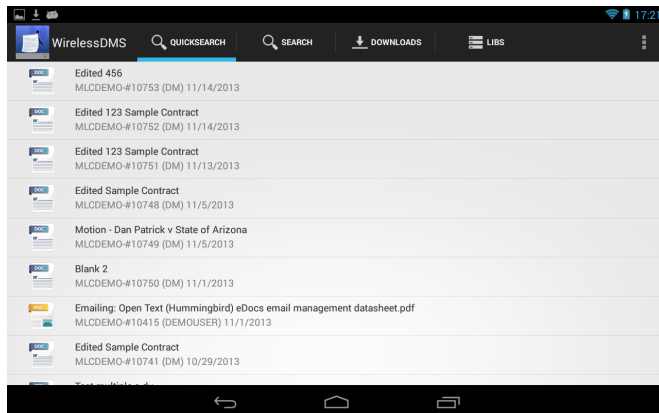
17:21

WirelessDMS QUICKSEARCH SEARCH DOWNLOADS LIBS

DOC Edited 456
MLCDEMO-#10753 (DM) 11/14/2013

DOC Edited 123 Sample Contract
MLCDEMO-#10752 (DM) 11/14/2013

DOC Edited 123 Sample Contract
MLCDEMO-#10751 (DM) 11/13/2013

DOC Edited Sample Contract
MLCDEMO-#10748 (DM) 11/5/2013

DOC Motion - Dan Patrick v State of Arizona
MLCDEMO-#10749 (DM) 11/5/2013

DOC Blank 2
MLCDEMO-#10750 (DM) 11/1/2013

MSG Emailing: Open Text (Hummingbird) eDocs email management datasheet.pdf
MLCDEMO-#10415 (DEMOUSER) 11/1/2013

DOC Edited Sample Contract
MLCDEMO-#10741 (DM) 10/29/2013

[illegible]